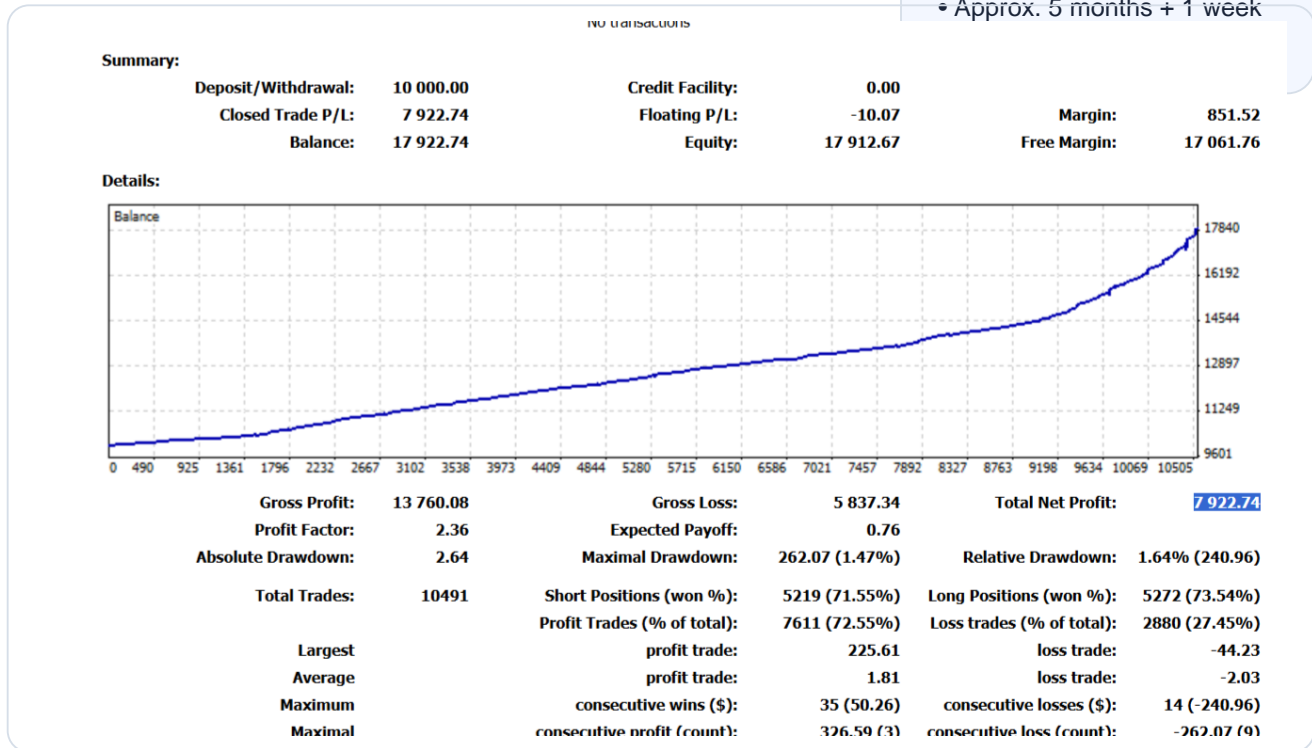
• Approx. 5 months + 1 week

No transactions

Summary:

| | | | | | |
|---|---|---|---|---|---|
| Deposit/Withdrawal: | 10 000.00 | Credit Facility: | 0.00 | | |
| Closed Trade P/L: | 7 922.74 | Floating P/L: | -10.07 | Margin: | 851.52 |
| Balance: | 17 922.74 | Equity: | 17 912.67 | Free Margin: | 17 061.76 |

Details:

Balance

17840
16192
14544
12897
11249
9601

0 490 925 1361 1796 2232 2667 3102 3538 3973 4409 4844 5280 5715 6150 6586 7021 7457 7892 8327 8763 9198 9634 10069 10505

| | | | | | |
|---|---|---|---|---|---|
| Gross Profit: | 13 760.08 | Gross Loss: | 5 837.34 | Total Net Profit: | 7 922.74 |
| Profit Factor: | 2.36 | Expected Payoff: | 0.76 | | |
| Absolute Drawdown: | 2.64 | Maximal Drawdown: | 262.07 (1.47%) | Relative Drawdown: | 1.64% (240.96) |
| Total Trades: | 10491 | Short Positions (won %): | 5219 (71.55%) | Long Positions (won %): | 5272 (73.54%) |
| | | Profit Trades (% of total): | 7611 (72.55%) | Loss trades (% of total): | 2880 (27.45%) |
| Largest | | profit trade: | 225.61 | loss trade: | -44.23 |
| Average | | profit trade: | 1.81 | loss trade: | -2.03 |
| Maximum | | consecutive wins ($): | 35 (50.26) | consecutive losses ($): | 14 (-240.96) |
| Maximal | | consecutive profit (count): | 326.59 (3) | consecutive loss (count): | -262.07 (9) |